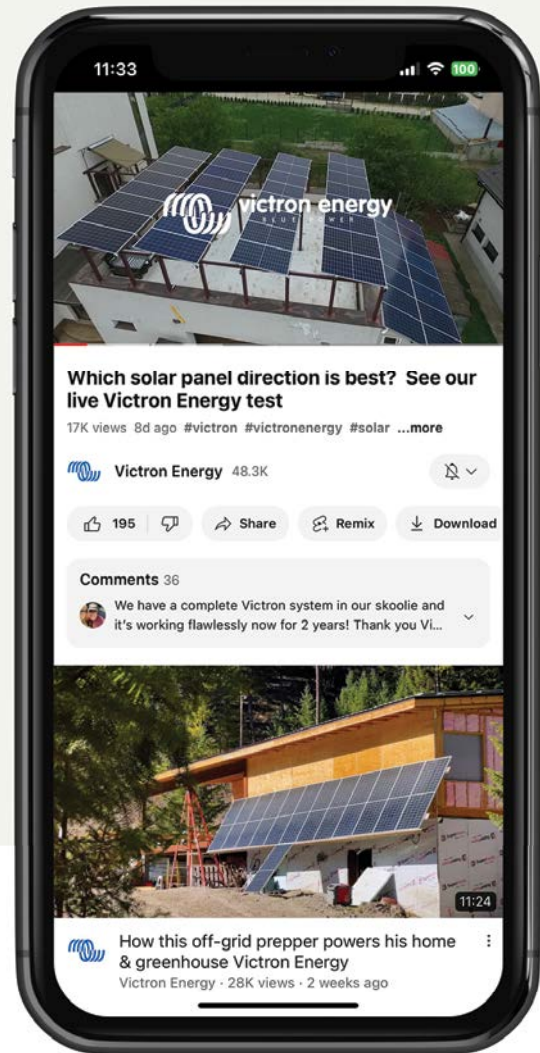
11:33

100

victron energy
BLUE POWER

Which solar panel direction is best? See our live Victron Energy test

17K views 8d ago #victron #victronenergy #solar ...more

Victron Energy 48.3K

195

Share

Remix

Download

Comments 36

We have a complete Victron system in our skoolie and it's working flawlessly now for 2 years! Thank you Vi...

11:24

How this off-grid prepper powers his home & greenhouse Victron Energy

Victron Energy · 28K views · 2 weeks ago